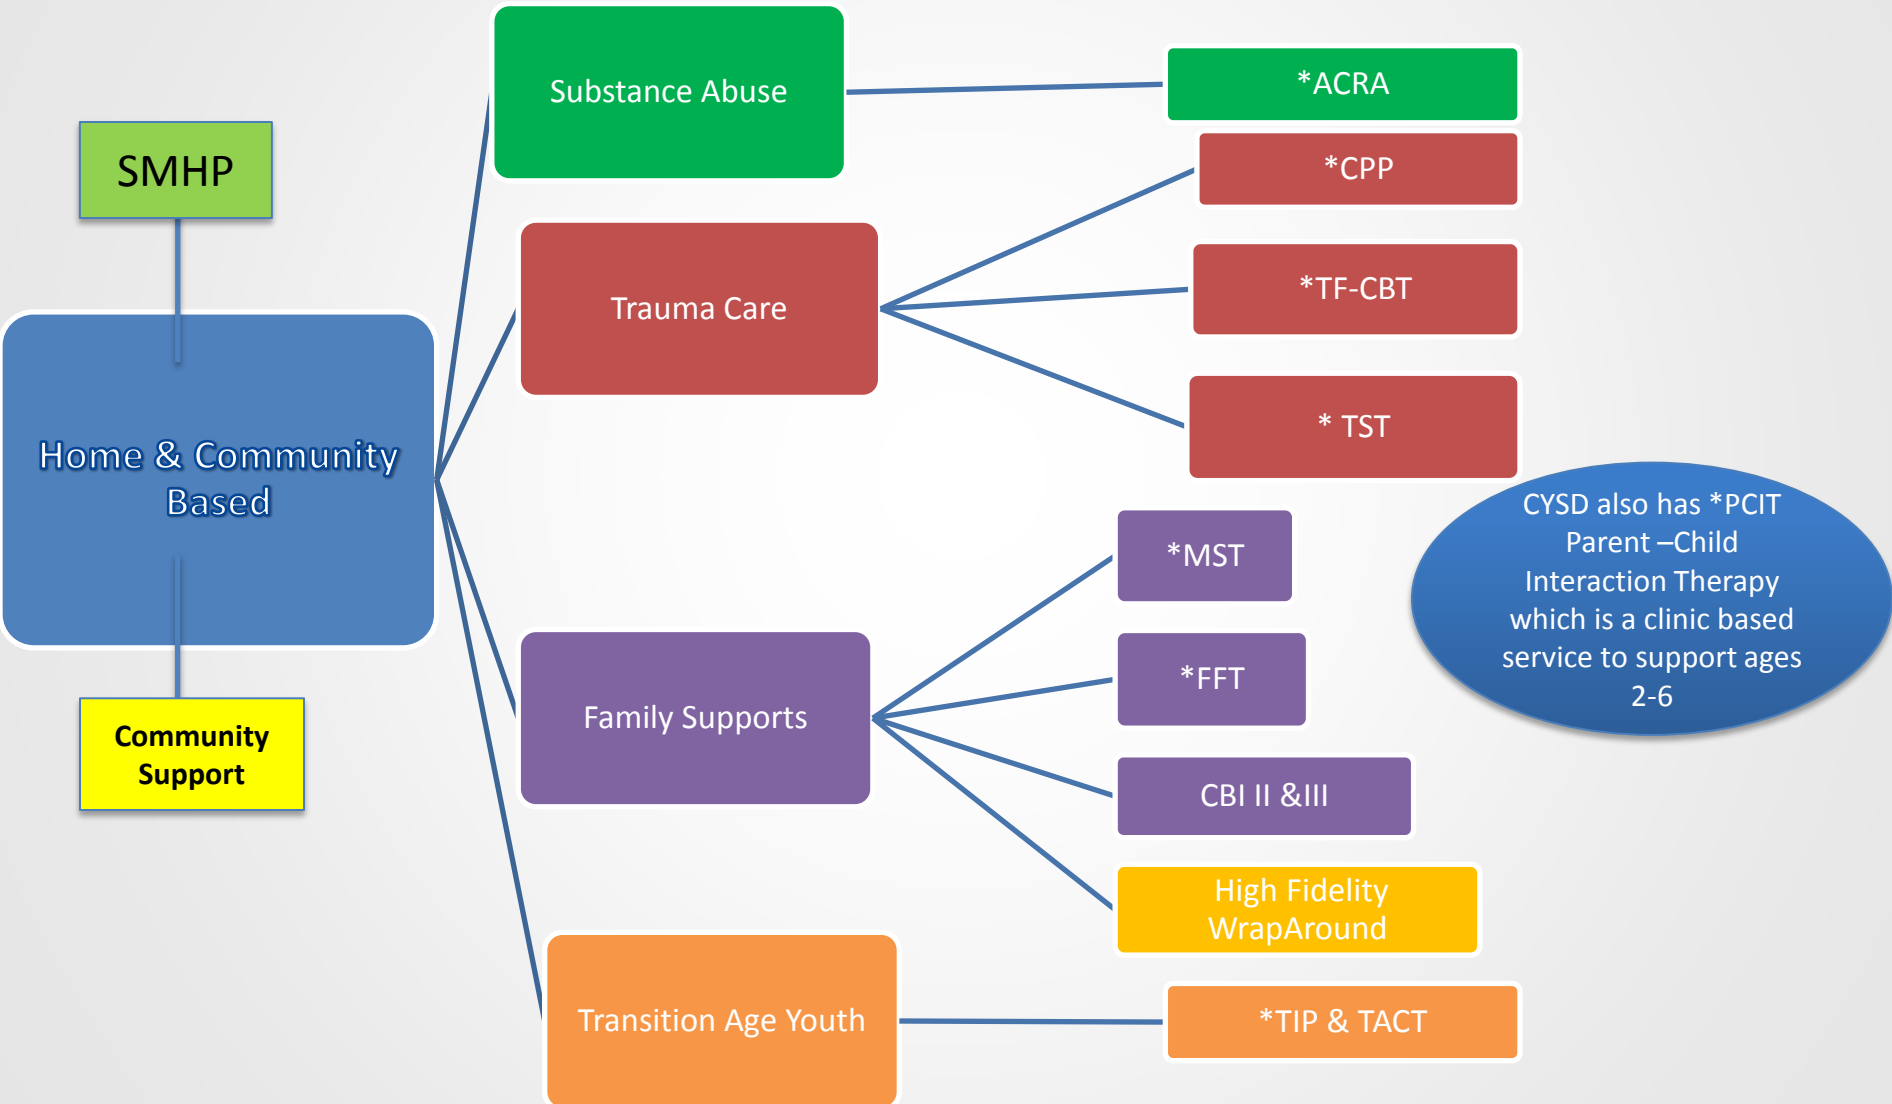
SMHP

Home & Community Based

Community Support

Substance Abuse

*ACRA

Trauma Care

*CPP

*TF-CBT

* TST

Family Supports

*MST

*FFT

CBI II &III

High Fidelity WrapAround

CYSD also has *PCIT Parent –Child Interaction Therapy which is a clinic based service to support ages 2-6

Transition Age Youth

*TIP & TACT